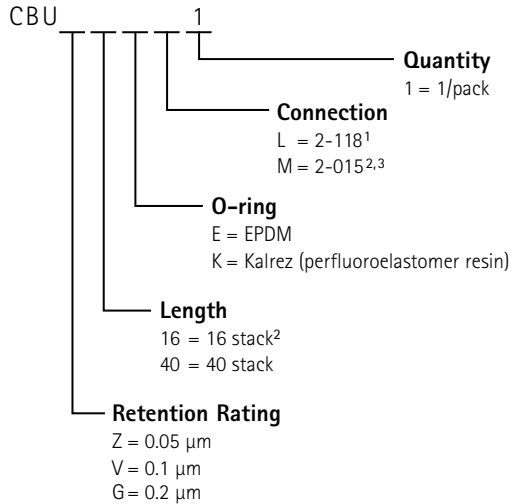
CBU _ _ _ _ 1

Quantity
1 = 1/pack

Connection
L = 2-118$^{1}$
M = 2-015$^{2,3}$

O-ring
E = EPDM
K = Kalrez (perfluoroelastomer resin)

Length
16 = 16 stack$^{2}$
40 = 40 stack

Retention Rating
Z = 0.05 µm
V = 0.1 µm
G = 0.2 µm